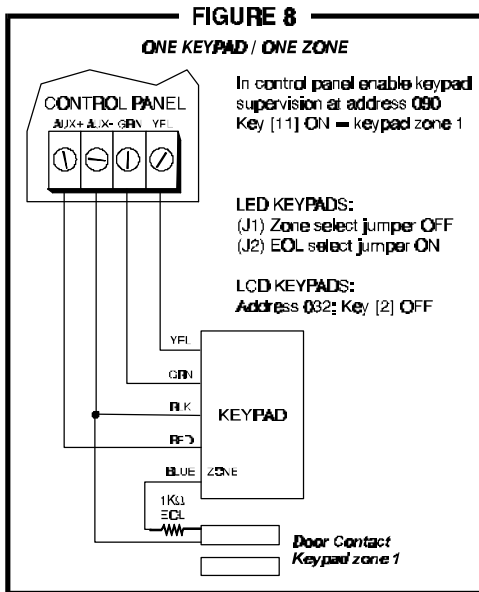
FIGURE 8

ONE KEYPAD / ONE ZONE

CONTROL PANEL

AUX+ AUX- GRN YEL

In control panel enable keypad supervision at address 090
Key [11] ON = keypad zone 1

LED KEYPADS:
(J1) Zone select jumper OFF
(J2) EOL select jumper ON

LCD KEYPADS:
Address 032: Key [2] OFF

YEL

GRN

BLK

RED

BLUE

KEYPAD

ZONE

1KΩ
EOL

Door Contact
Keypad zone 1